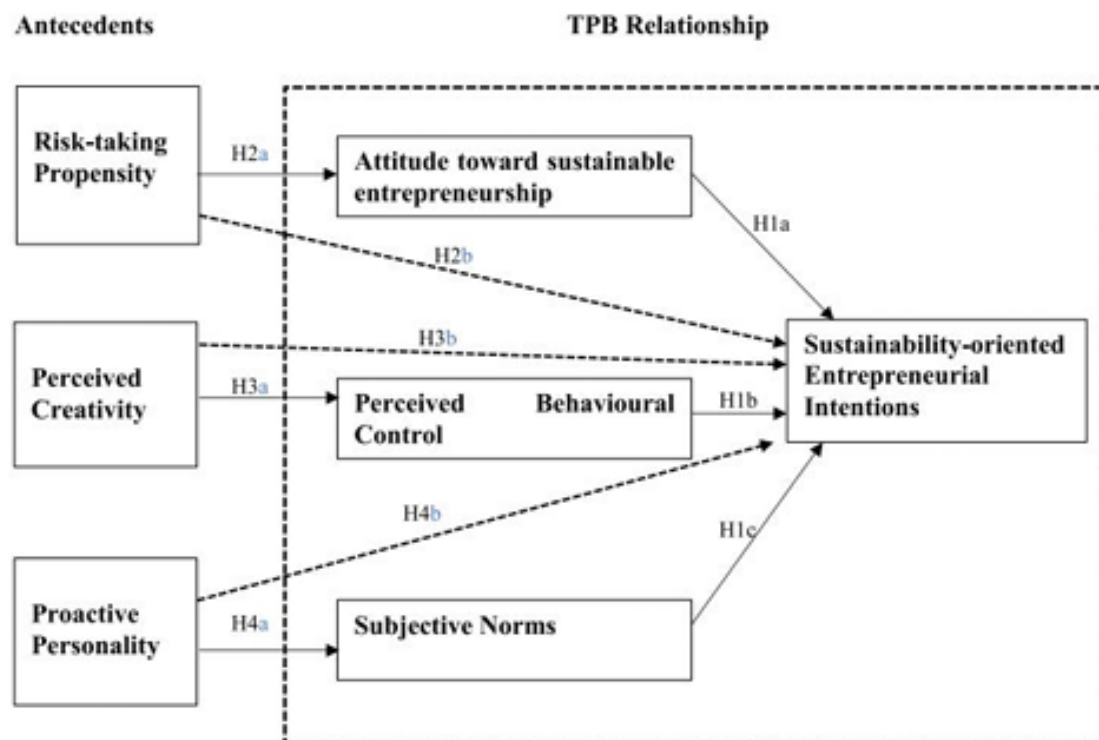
Antecedents

TPB Relationship

Risk-taking Propensity

H2a

Attitude toward sustainable entrepreneurship

H1a

H2b

Perceived Creativity

H3b

Sustainability-oriented Entrepreneurial Intentions

H3a

Perceived Behavioural Control

H1b

H4b

H1c

Proactive Personality

H4a

Subjective Norms